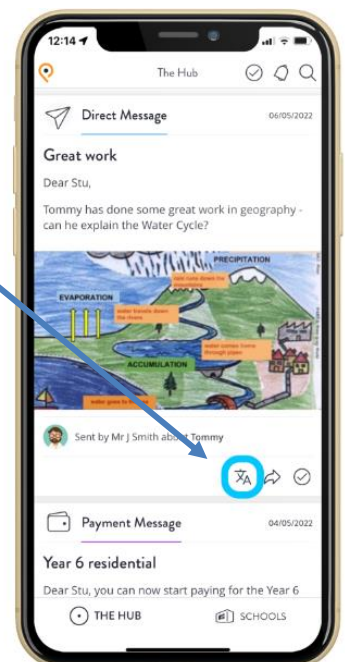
12:14

The Hub

Direct Message

06/05/2022

Great work

Dear Stu,

Tommy has done some great work in geography - can he explain the Water Cycle?

PRECIPITATION

EVAPORATION

rain runs down the mountains

water travels down the rivers

ACCUMULATION

water travels from through pipes

water goes to the sea

Sent by Mr J Smith about Tommy

Payment Message

04/05/2022

Year 6 residential

Dear Stu, you can now start paying for the Year 6

THE HUB

SCHOOLS